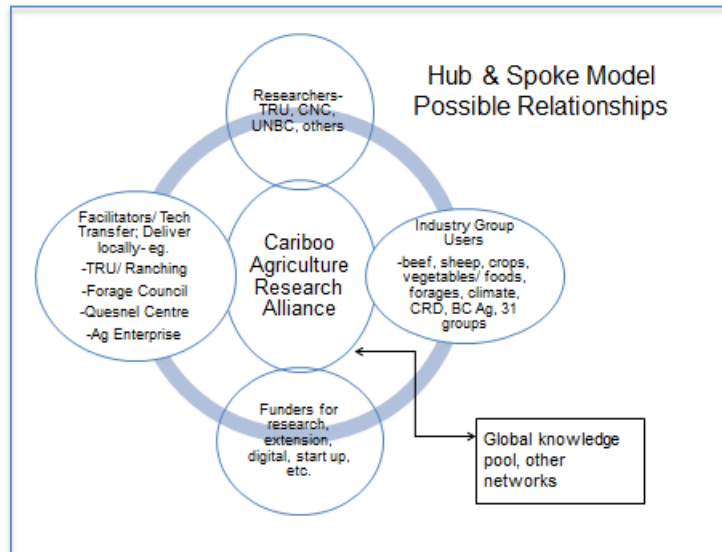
Hub & Spoke Model
Possible Relationships

Researchers- TRU, CNC, UNBC, others

Facilitators/ Tech Transfer; Deliver locally- eg.
-TRU/ Ranching
-Forage Council
-Quesnel Centre
-Ag Enterprise

Cariboo Agriculture Research Alliance

Industry Group Users
-beef, sheep, crops, vegetables/ foods, forages, climate, CRD, BC Ag, 31 groups

Funders for research, extension, digital, start up, etc.

Global knowledge pool, other networks